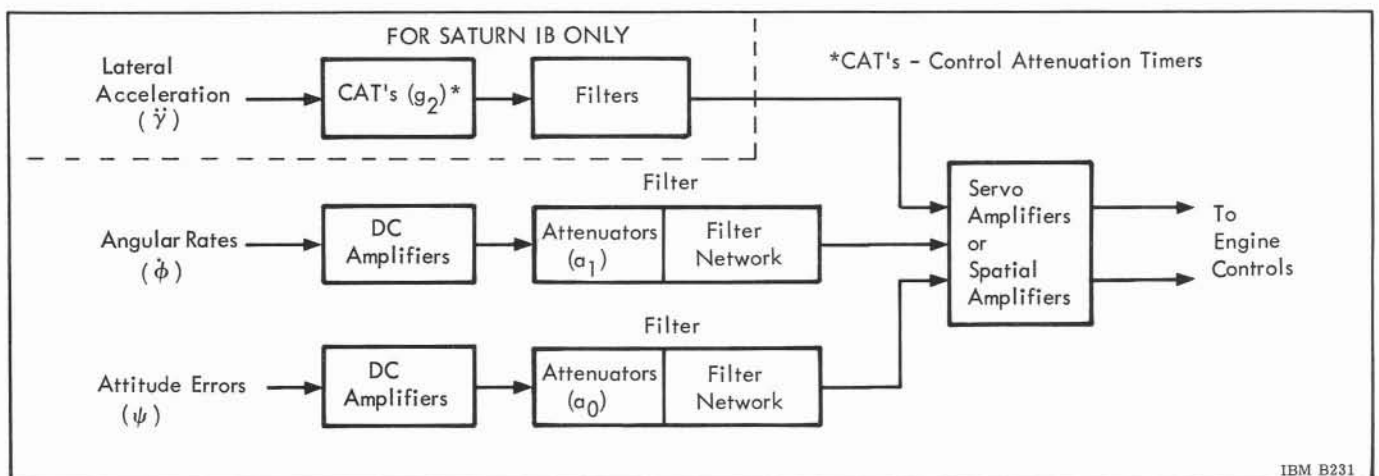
FOR SATURN IB ONLY

*CAT's - Control Attenuation Timers

Lateral Acceleration ($\ddot{y}$)

CAT's ($g_2$)*

Filters

Filter

Angular Rates ($\dot{\phi}$)

DC Amplifiers

Attenuators ($a_1$)

Filter Network

Servo Amplifiers or Spatial Amplifiers

To Engine Controls

Filter

Attitude Errors ($\psi$)

DC Amplifiers

Attenuators ($a_0$)

Filter Network

IBM B231